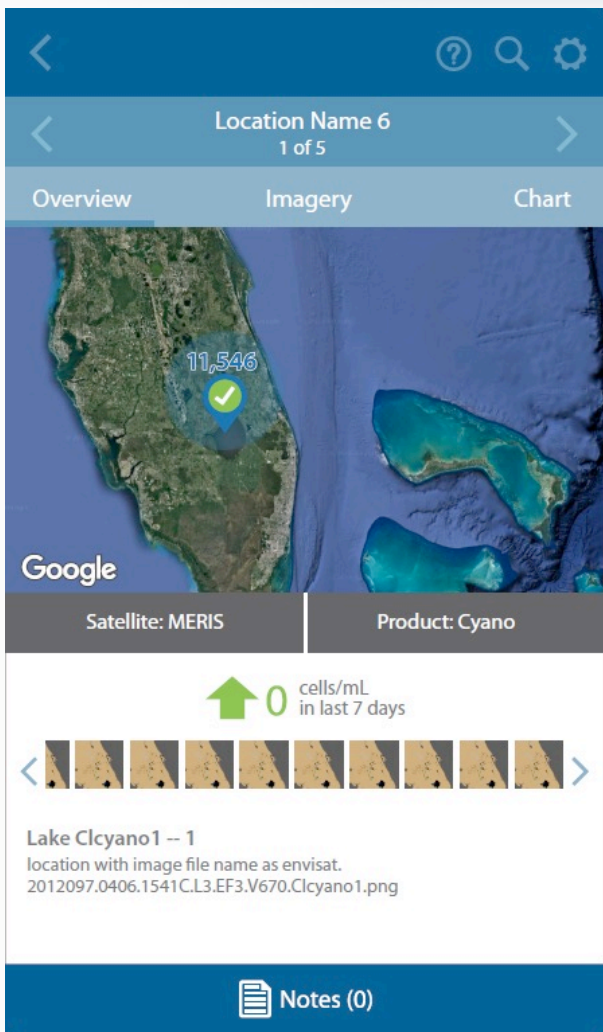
Location Name 6
1 of 5

Overview Imagery Chart

11,546

Google

Satellite: MERIS

Product: Cyano

0 cells/mL in last 7 days

Lake Clcyano1 -- 1
location with image file name as envisat.
2012097.0406.1541C.L3.EF3.V670.Clcyano1.png

Notes (0)